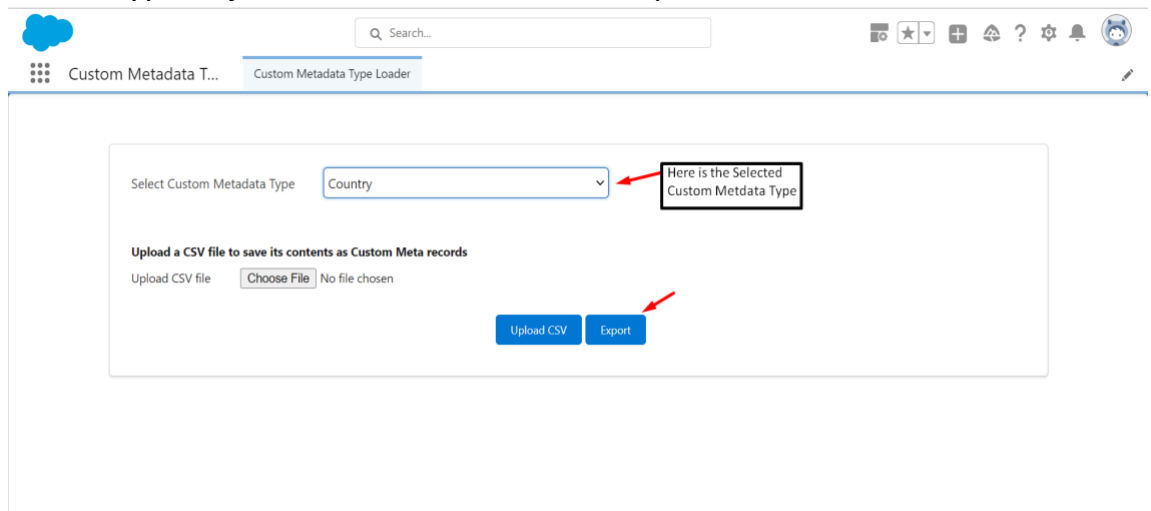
Search...

Custom Metadata T...

Custom Metadata Type Loader

Select Custom Metadata Type

Country

Here is the Selected Custom Metdata Type

Upload a CSV file to save its contents as Custom Meta records

Upload CSV file

Choose File No file chosen

Upload CSV

Export